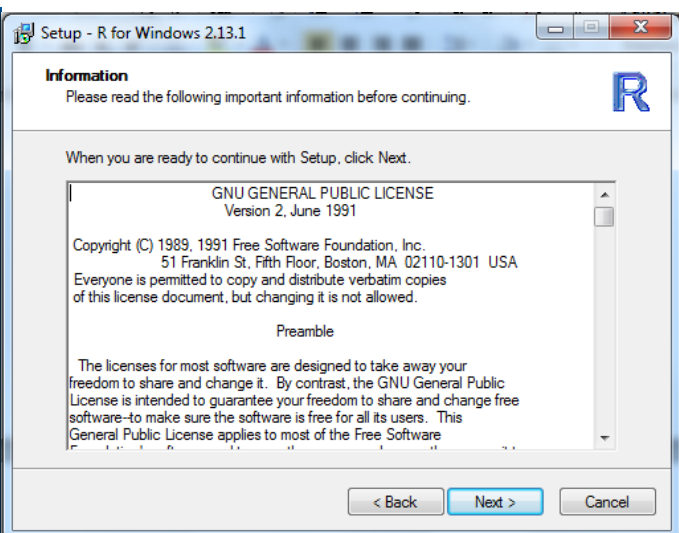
Setup - R for Windows 2.13.1

Information
Please read the following important information before continuing.

R

When you are ready to continue with Setup, click Next.

GNU GENERAL PUBLIC LICENSE
Version 2, June 1991

Copyright (C) 1989, 1991 Free Software Foundation, Inc.
51 Franklin St, Fifth Floor, Boston, MA 02110-1301 USA
Everyone is permitted to copy and distribute verbatim copies of this license document, but changing it is not allowed.

Preamble

The licenses for most software are designed to take away your freedom to share and change it. By contrast, the GNU General Public License is intended to guarantee your freedom to share and change free software--to make sure the software is free for all its users. This General Public License applies to most of the Free Software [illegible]

< Back   Next >   Cancel